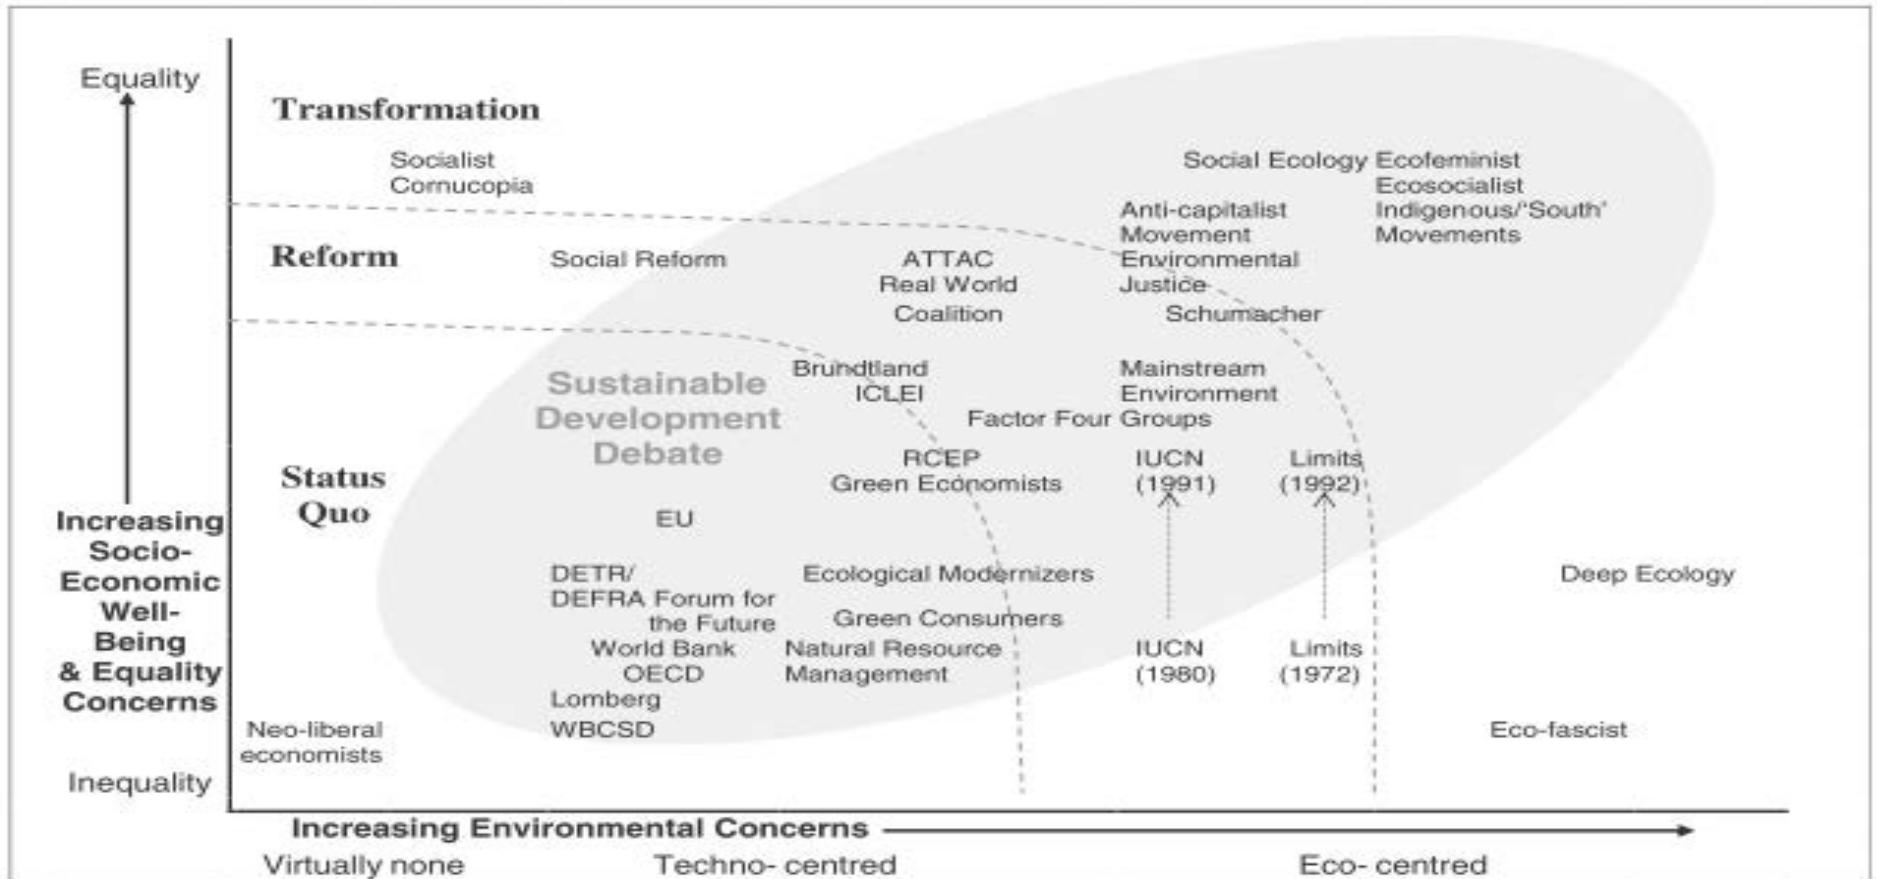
Equality

Transformation

Socialist Cornucopia

Social Ecology

Ecofeminist
Ecosocialist
Indigenous/'South' Movements

Anti-capitalist Movement
Environmental Justice

Reform

Social Reform

ATTAC
Real World Coalition

Schumacher

Sustainable Development Debate

Brundtland
ICLEI

Mainstream Environment
Factor Four Groups

Status Quo

RCEP
Green Economists

IUCN (1991)

Limits (1992)

EU

Increasing Socio-Economic Well-Being & Equality Concerns

DETR/ DEFRA Forum for the Future

Ecological Modernizers

Deep Ecology

Green Consumers

World Bank
OECD

Natural Resource Management

IUCN (1980)

Limits (1972)

Lomberg
WBCSD

Neo-liberal economists

Eco-fascist

Inequality

Increasing Environmental Concerns

Virtually none

Techno- centred

Eco- centred